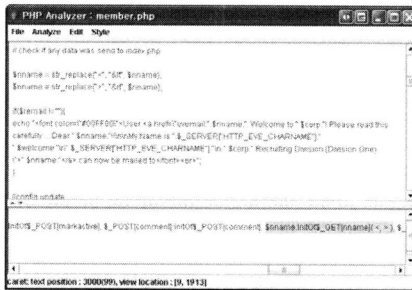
PHP Analyzer : member.php

File Analyze Edit Style

// check if any data was send to index.php

$nname = str_replace("<","&lt", $nname);

$nname = str_replace(">","&lt", $nname);

//$email != ""){

echo "<font color='#00FF00'>User <a href='mailto:".$email."'>".$nname."</a> Welcome to ".$corp."! Please read this carefully.   Dear ".$nname."!\n\nMy Name is ".$_SERVER['HTTP_EVE_CHARNAME']."

".$welcome."\n\n ".$_SERVER['HTTP_EVE_CHARNAME']."\n ".$corp." Recruiting Division (Division One)

\n".$nname."</a> can now be mailed to</font><br>";

//config update

Init0($_POST[markactive], $_POST[comment] Init0($_POST[comment], $nname.Init0($_GET[nname], <, >), $_

caret: text position : 3000(99), view location : [9, 1913]